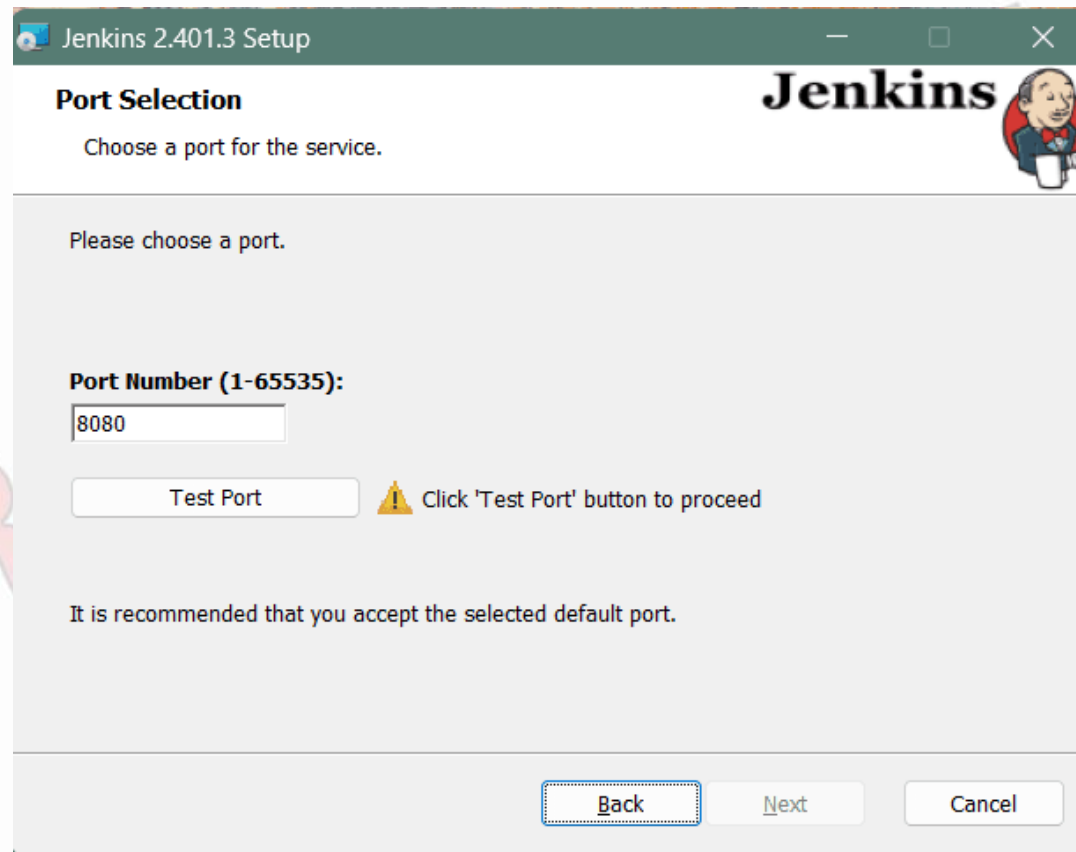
Jenkins 2.401.3 Setup

Port Selection

Choose a port for the service.

Jenkins

Please choose a port.

Port Number (1-65535):

8080

Test Port

Click 'Test Port' button to proceed

It is recommended that you accept the selected default port.

Back

Next

Cancel